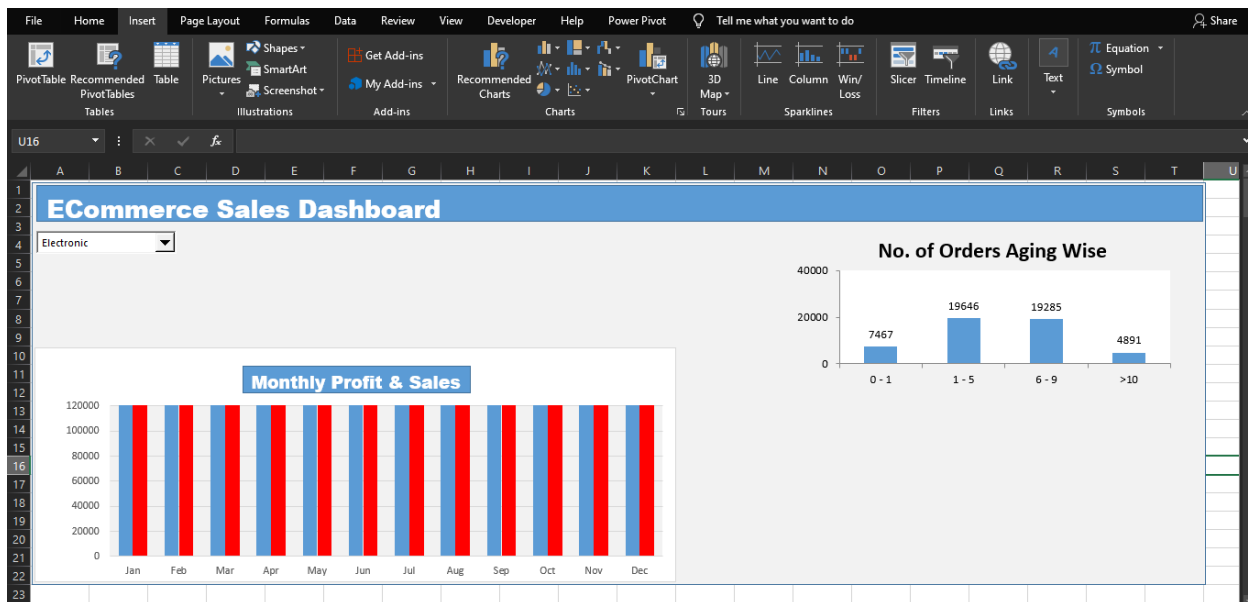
File Home Insert Page Layout Formulas Data Review View Developer Help Power Pivot Tell me what you want to do Share

PivotTable Recommended PivotTables Table
Tables
Pictures Shapes SmartArt Screenshot
Illustrations
Get Add-ins My Add-ins
Add-ins
Recommended Charts PivotChart
Charts
3D Map
Tours
Line Column Win/ Loss
Sparklines
Slicer Timeline
Filters
Link
Links
Text
Equation Symbol
Symbols

U16 $f_x$

A B C D E F G H I J K L M N O P Q R S T U

1 2 3 4 5 6 7 8 9 10 11 12 13 14 15 16 17 18 19 20 21 22 23

ECommerce Sales Dashboard

Electronic

No. of Orders Aging Wise

| | 0 - 1 | 1 - 5 | 6 - 9 | >10 |
|---|---|---|---|---|
| | 7467 | 19646 | 19285 | 4891 |

40000
20000
0

Monthly Profit & Sales

120000
100000
80000
60000
40000
20000
0

Jan Feb Mar Apr May Jun Jul Aug Sep Oct Nov Dec